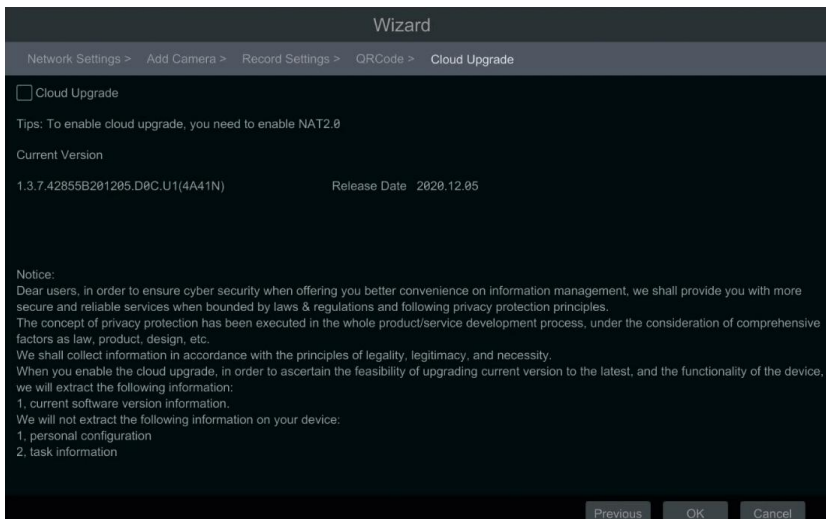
Wizard

Network Settings > Add Camera > Record Settings > QRCode > Cloud Upgrade

Cloud Upgrade

Tips: To enable cloud upgrade, you need to enable NAT2.0

Current Version

1.3.7.42855B201205.D0C.U1(4A41N)

Release Date 2020.12.05

Notice:
Dear users, in order to ensure cyber security when offering you better convenience on information management, we shall provide you with more secure and reliable services when bounded by laws & regulations and following privacy protection principles.
The concept of privacy protection has been executed in the whole product/service development process, under the consideration of comprehensive factors as law, product, design, etc.
We shall collect information in accordance with the principles of legality, legitimacy, and necessity.
When you enable the cloud upgrade, in order to ascertain the feasibility of upgrading current version to the latest, and the functionality of the device, we will extract the following information:
1, current software version information.
We will not extract the following information on your device:
1, personal configuration
2, task information

Previous OK Cancel